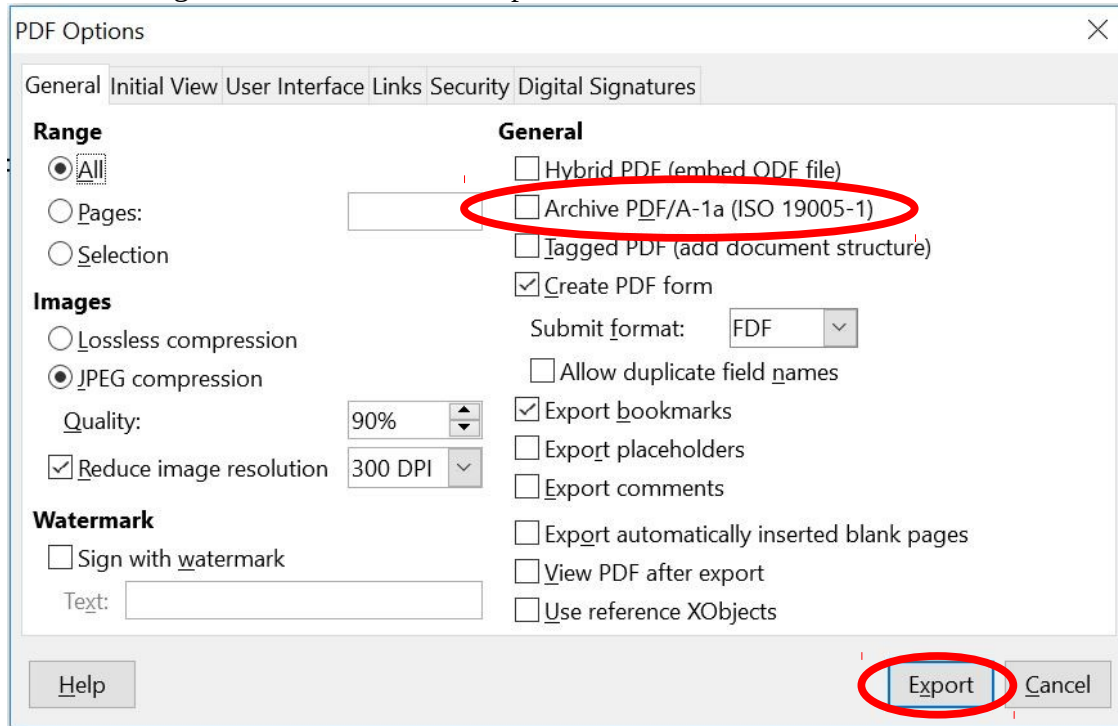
PDF Options

General Initial View User Interface Links Security Digital Signatures

Range
All
Pages:
Selection

Images
Lossless compression
JPEG compression
Quality: 90%
Reduce image resolution 300 DPI

Watermark
Sign with watermark
Text:

General
Hybrid PDF (embed ODF file)
Archive PDF/A-1a (ISO 19005-1)
Tagged PDF (add document structure)
Create PDF form
Submit format: FDF
Allow duplicate field names
Export bookmarks
Export placeholders
Export comments
Export automatically inserted blank pages
View PDF after export
Use reference XObjects

Help

Export Cancel